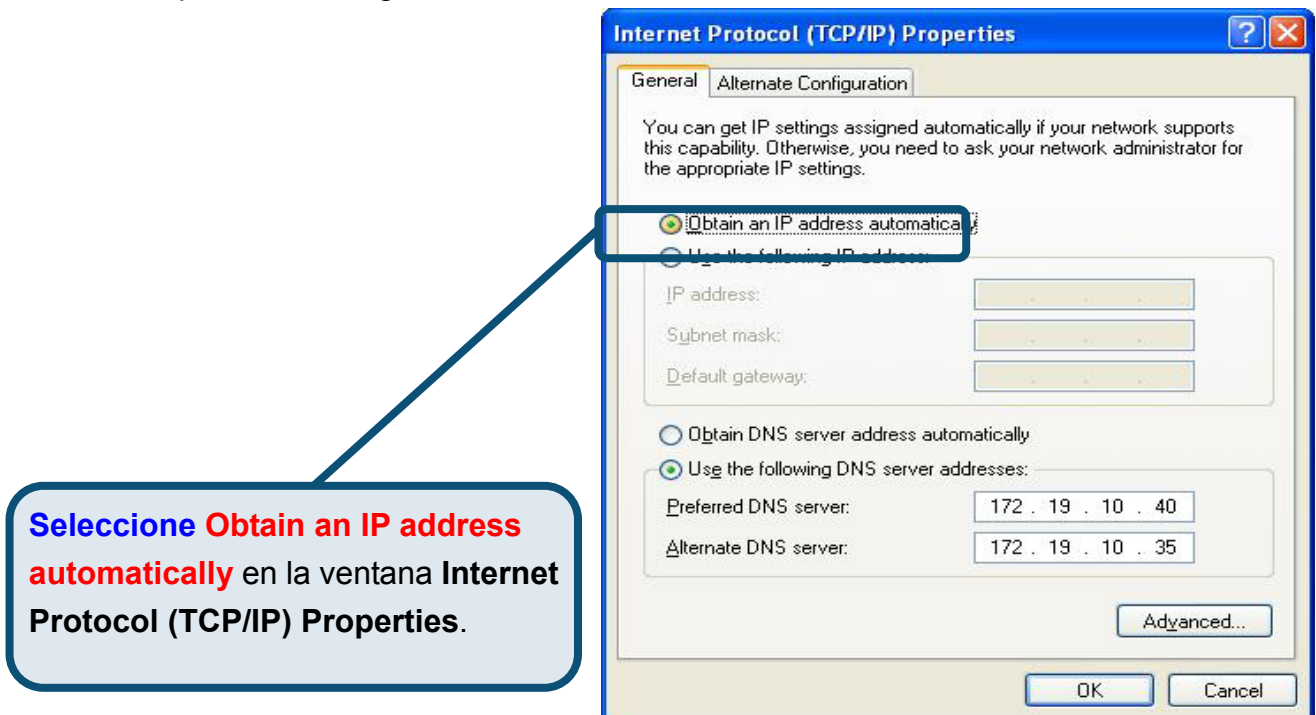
Internet Protocol (TCP/IP) Properties

General | Alternate Configuration

You can get IP settings assigned automatically if your network supports this capability. Otherwise, you need to ask your network administrator for the appropriate IP settings.

Obtain an IP address automatically

Use the following IP address:

IP address:

Subnet mask:

Default gateway:

Obtain DNS server address automatically

Use the following DNS server addresses:

Preferred DNS server: 172 . 19 . 10 . 40

Alternate DNS server: 172 . 19 . 10 . 35

Advanced...

OK | Cancel

Seleccione Obtain an IP address automatically en la ventana Internet Protocol (TCP/IP) Properties.